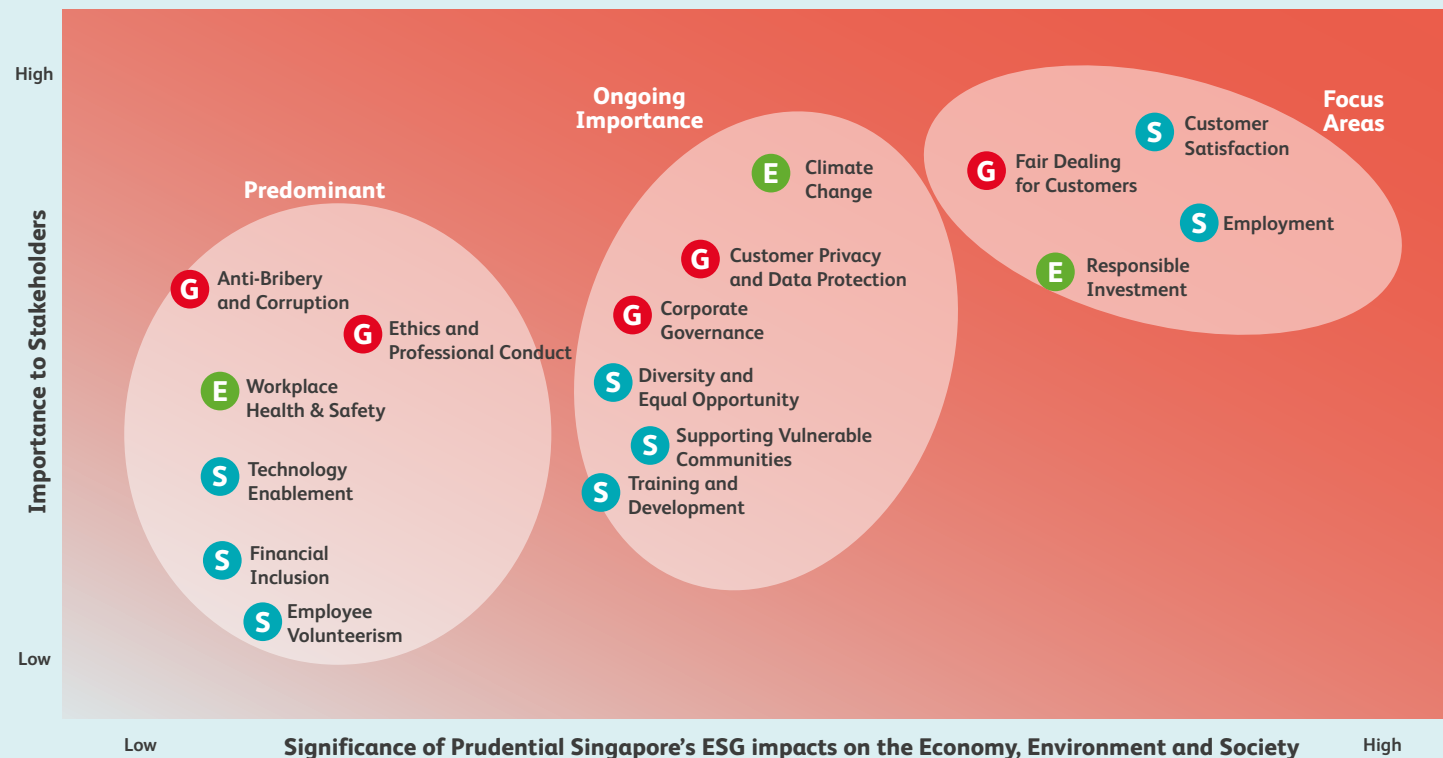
High

Importance to Stakeholders

Low

Predominant

G Anti-Bribery and Corruption

G Ethics and Professional Conduct

E Workplace Health & Safety

S Technology Enablement

S Financial Inclusion

S Employee Volunteerism

Ongoing Importance

E Climate Change

G Customer Privacy and Data Protection

G Corporate Governance

S Diversity and Equal Opportunity

S Supporting Vulnerable Communities

S Training and Development

Focus Areas

S Customer Satisfaction

G Fair Dealing for Customers

S Employment

E Responsible Investment

Low

Significance of Prudential Singapore's ESG impacts on the Economy, Environment and Society

High